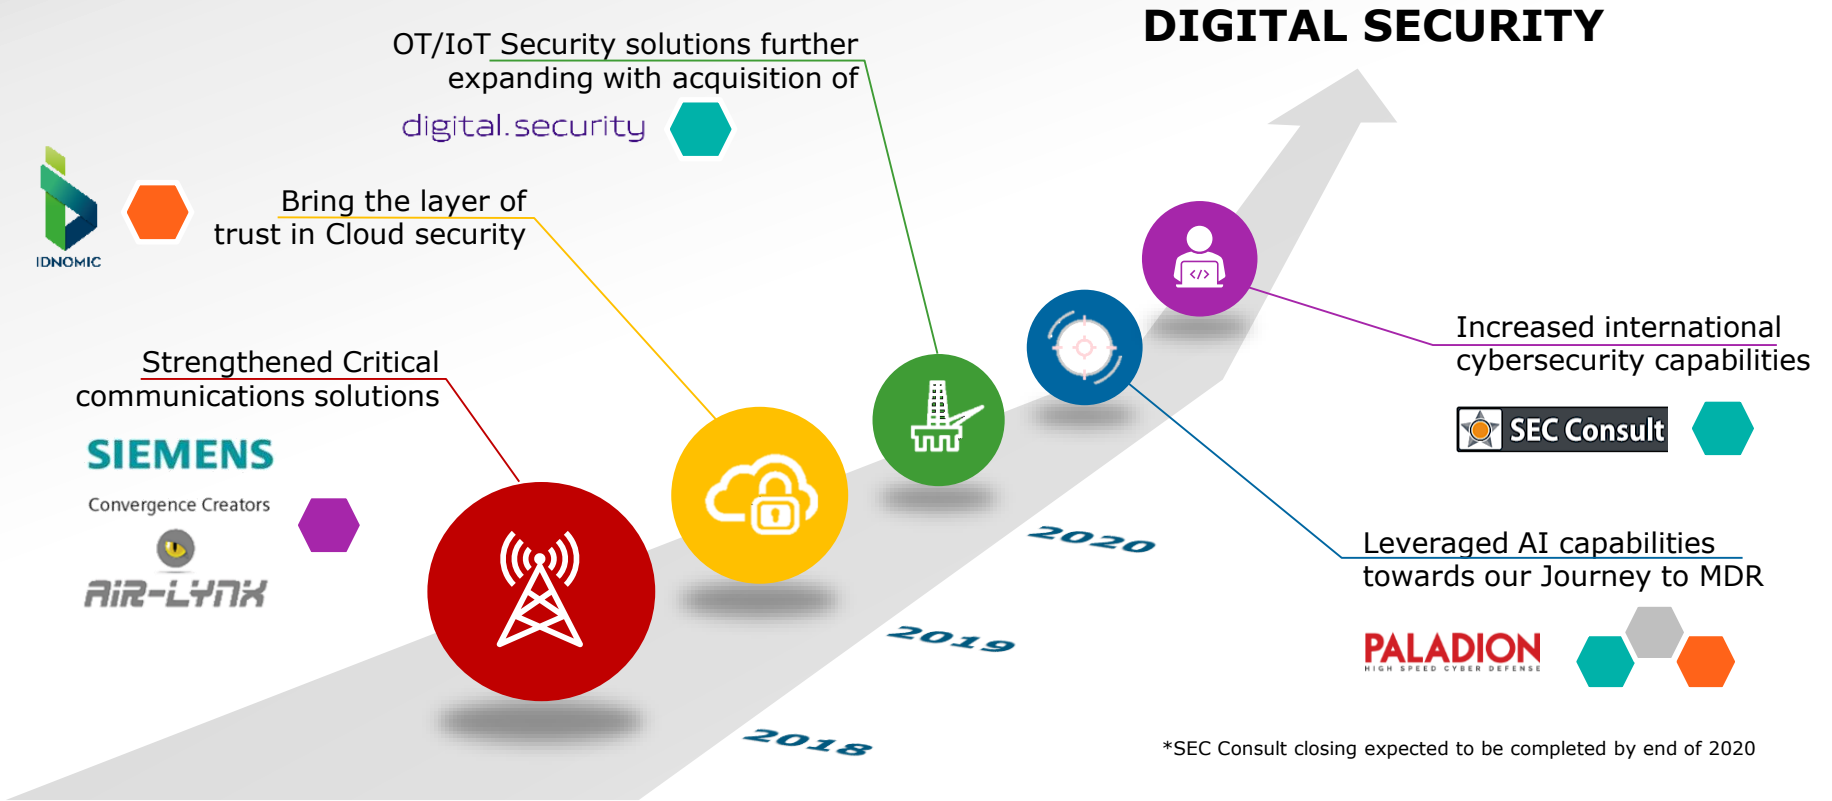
DIGITAL SECURITY

OT/IoT Security solutions further expanding with acquisition of

digital.security

IDNOMIC

Bring the layer of trust in Cloud security

Strengthened Critical communications solutions

SIEMENS

Convergence Creators

AiR-LYNX

Increased international cybersecurity capabilities

SEC Consult

Leveraged AI capabilities towards our Journey to MDR

PALADION
HIGH SPEED CYBER DEFENSE

2020

2019

2018

*SEC Consult closing expected to be completed by end of 2020